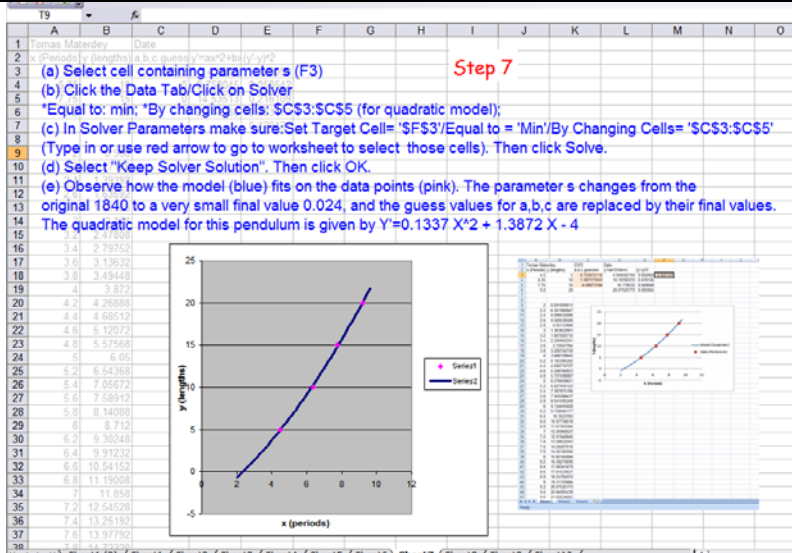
T9 | fx

| | A | B | C | D | E | F | G | H | I | J | K | L | M | N | O |
|---|---|---|---|---|---|---|---|---|---|---|---|---|---|---|---|
| 1 | Tomas Materdey | | Date | | | | | | | | | | | | |
| 2 | x (Periods) | y (lengths) | a,b,c guess | y'=ax^2+bx | (y'-y)^2 | | | | | | | | | | |

Step 7

(a) Select cell containing parameter s (F3)
(b) Click the Data Tab/Click on Solver
*Equal to: min; *By changing cells: $C$3:$C$5 (for quadratic model);
(c) In Solver Parameters make sure:Set Target Cell= '$F$3'/Equal to = 'Min'/By Changing Cells= '$C$3:$C$5'
(Type in or use red arrow to go to worksheet to select those cells). Then click Solve.
(d) Select "Keep Solver Solution". Then click OK.
(e) Observe how the model (blue) fits on the data points (pink). The parameter s changes from the original 1840 to a very small final value 0.024, and the guess values for a,b,c are replaced by their final values.
The quadratic model for this pendulum is given by Y'=0.1337 X^2 + 1.3872 X - 4

| | A | B |
|---|---|---|
| 16 | 3.4 | 2.79752 |
| 17 | 3.6 | 3.13632 |
| 18 | 3.8 | 3.49448 |
| 19 | 4 | 3.872 |
| 20 | 4.2 | 4.26888 |
| 21 | 4.4 | 4.68512 |
| 22 | 4.6 | 5.12072 |
| 23 | 4.8 | 5.57568 |
| 24 | 5 | 6.05 |
| 25 | 5.2 | 6.54368 |
| 26 | 5.4 | 7.05672 |
| 27 | 5.6 | 7.58912 |
| 28 | 5.8 | 8.14088 |
| 29 | 6 | 8.712 |
| 30 | 6.2 | 9.30248 |
| 31 | 6.4 | 9.91232 |
| 32 | 6.6 | 10.54152 |
| 33 | 6.8 | 11.19008 |
| 34 | 7 | 11.858 |
| 35 | 7.2 | 12.54528 |
| 36 | 7.4 | 13.25192 |
| 37 | 7.6 | 13.97792 |

25
20
15
10
5
0
-5
0 2 4 6 8 10 12
y (lengths)
x (periods)
Series1
Series2

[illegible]